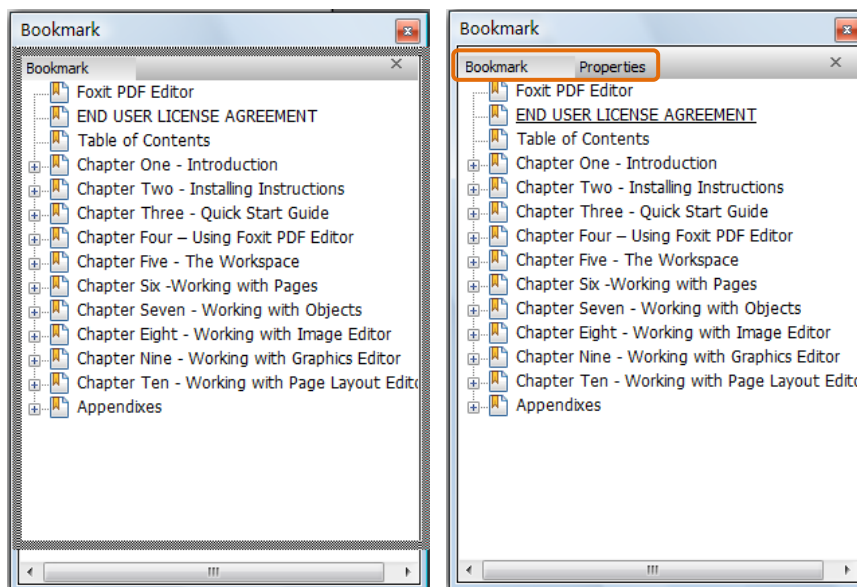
Bookmark

Bookmark

Foxit PDF Editor
END USER LICENSE AGREEMENT
Table of Contents
Chapter One - Introduction
Chapter Two - Installing Instructions
Chapter Three - Quick Start Guide
Chapter Four – Using Foxit PDF Editor
Chapter Five - The Workspace
Chapter Six -Working with Pages
Chapter Seven - Working with Objects
Chapter Eight - Working with Image Editor
Chapter Nine - Working with Graphics Editor
Chapter Ten - Working with Page Layout Edito
Appendixes

Bookmark

Bookmark Properties

Foxit PDF Editor
END USER LICENSE AGREEMENT
Table of Contents
Chapter One - Introduction
Chapter Two - Installing Instructions
Chapter Three - Quick Start Guide
Chapter Four – Using Foxit PDF Editor
Chapter Five - The Workspace
Chapter Six -Working with Pages
Chapter Seven - Working with Objects
Chapter Eight - Working with Image Editor
Chapter Nine - Working with Graphics Editor
Chapter Ten - Working with Page Layout Edito
Appendixes